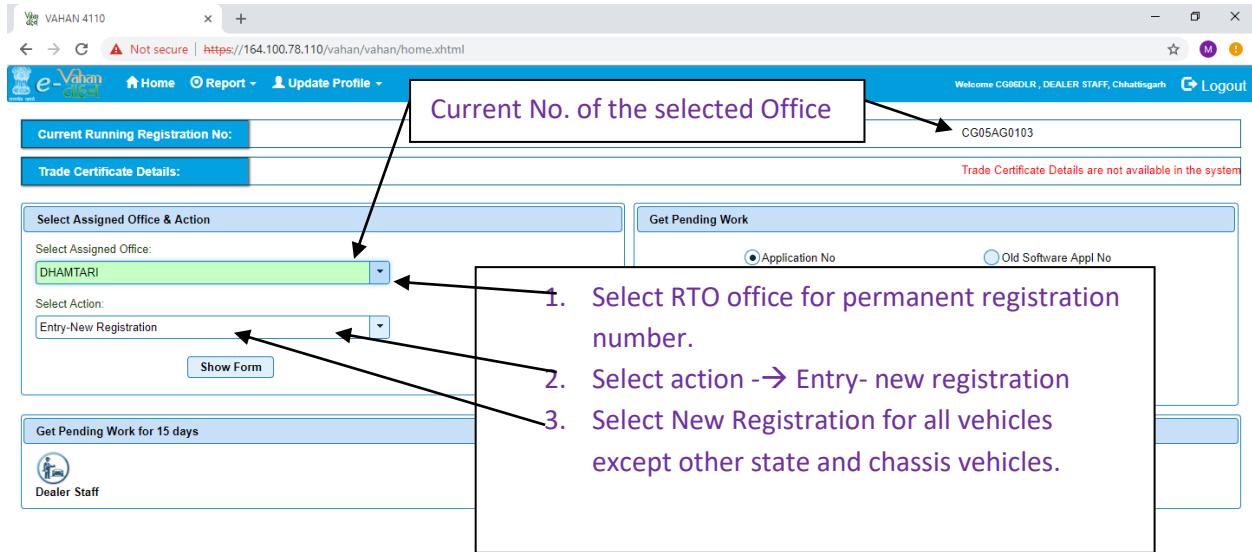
VAHAN 4110

Not secure https://164.100.78.110/vahan/vahan/home.xhtml

e-Vahan

Home Report Update Profile

Welcome CG06DLR , DEALER STAFF, Chhattisgarh Logout

Current No. of the selected Office

Current Running Registration No:

CG05AG0103

Trade Certificate Details:

Trade Certificate Details are not available in the system

Select Assigned Office & Action

Select Assigned Office:

DHAMTARI

Select Action:

Entry-New Registration

Show Form

Get Pending Work

Application No

Old Software Appl No

1. Select RTO office for permanent registration number.
2. Select action -→ Entry- new registration
3. Select New Registration for all vehicles except other state and chassis vehicles.

Get Pending Work for 15 days

Dealer Staff